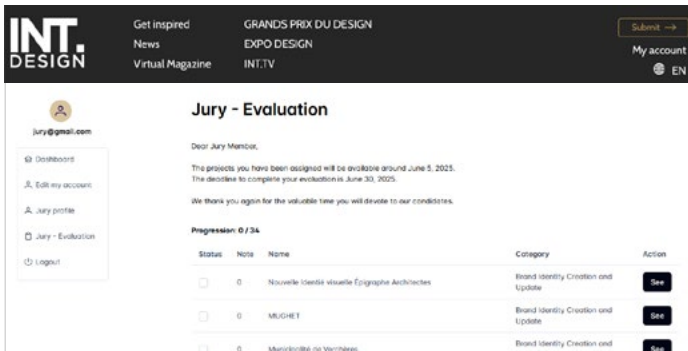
INT.
DESIGN

Get inspired
News
Virtual Magazine

GRANDS PRIX DU DESIGN
EXPO DESIGN
INT.TV

Submit →
My account
EN

jury@gmail.com

Dashboard
Edit my account
Jury profile
Jury - Evaluation
Logout

Jury - Evaluation

Dear Jury Member,

The projects you have been assigned will be available around June 5, 2025.
The deadline to complete your evaluation is June 30, 2025.

We thank you again for the valuable time you will devote to our candidates.

Progression: 0 / 34

| Status | Note | Name | Category | Action |
|---|---|---|---|---|
| | 0 | Nouvelle identité visuelle Épigraphe Architectes | Brand Identity Creation and Update | See |
| | 0 | MUGHET | Brand Identity Creation and Update | See |
| | 0 | Municipalité de Verchères | Brand Identity Creation and | See |